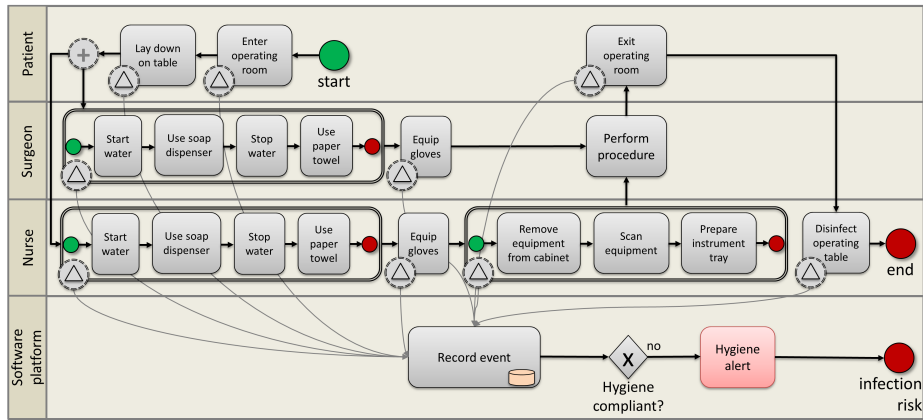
Patient

Lay down on table

Enter operating room

start

Exit operating room

Surgeon

Start water

Use soap dispenser

Stop water

Use paper towel

Equip gloves

Perform procedure

Nurse

Start water

Use soap dispenser

Stop water

Use paper towel

Equip gloves

Remove equipment from cabinet

Scan equipment

Prepare instrument tray

Disinfect operating table

end

Software platform

Record event

X

no

Hygiene compliant?

Hygiene alert

infection risk